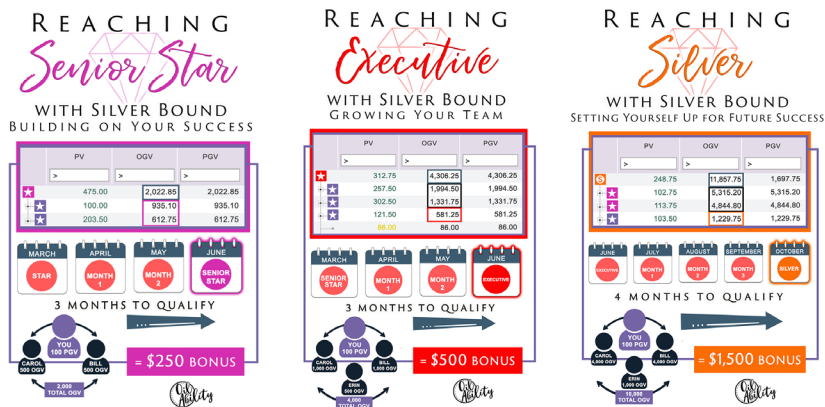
Reaching
Senior Star
with Silver Bound
Building on Your Success

| | PV | OGV | PGV |
|---|---|---|---|
| | > | > | > |
| | 475.00 | 2,022.85 | 2,022.85 |
| | 100.00 | 935.10 | 935.10 |
| | 203.50 | 612.75 | 612.75 |

MARCH STAR
APRIL MONTH 1
MAY MONTH 2
JUNE SENIOR STAR

3 months to qualify

YOU 100 PGV
CAROL 500 OGV
BILL 500 OGV
2,000 TOTAL OGV

= $250 BONUS

Reaching
Executive
with Silver Bound
Growing Your Team

| | PV | OGV | PGV |
|---|---|---|---|
| | > | > | > |
| | 312.75 | 4,306.25 | 4,306.25 |
| | 257.50 | 1,994.50 | 1,994.50 |
| | 302.50 | 1,331.75 | 1,331.75 |
| | 121.50 | 581.25 | 581.25 |
| | 86.00 | 86.00 | 86.00 |

MARCH SENIOR STAR
APRIL MONTH 1
MAY MONTH 2
JUNE EXECUTIVE

3 months to qualify

YOU 100 PGV
CAROL 1,000 OGV
BILL 1,000 OGV
ERIN 1,000 OGV
4,000 TOTAL OGV

= $500 BONUS

Reaching
Silver
with Silver Bound
Setting Yourself Up for Future Success

| | PV | OGV | PGV |
|---|---|---|---|
| | > | > | > |
| | 248.75 | 11,857.75 | 1,697.75 |
| | 102.75 | 5,315.20 | 5,315.20 |
| | 113.75 | 4,844.80 | 4,844.80 |
| | 103.50 | 1,229.75 | 1,229.75 |

JUNE EXECUTIVE
JULY MONTH 1
AUGUST MONTH 2
SEPTEMBER MONTH 3
OCTOBER SILVER

4 months to qualify

YOU 100 PGV
CAROL 4,000 OGV
BILL 4,000 OGV
ERIN 1,000 OGV
10,000 TOTAL OGV

= $1,500 BONUS

Oil Ability